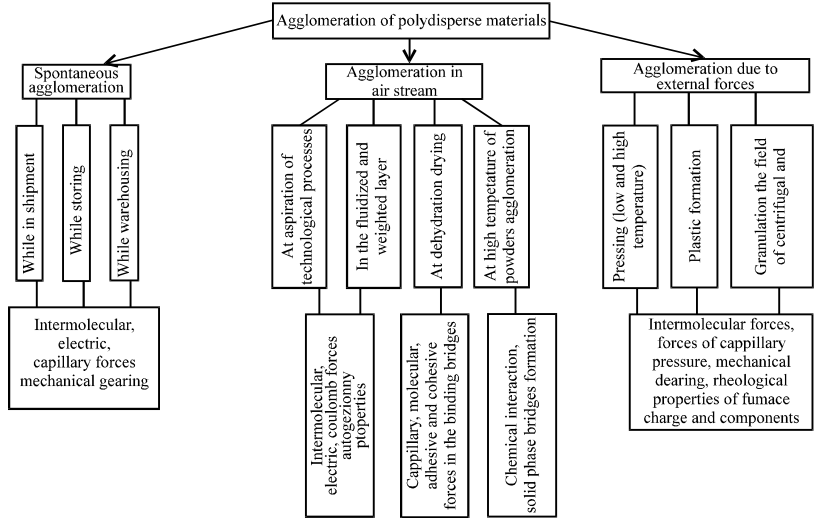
Agglomeration of polydisperse materials

Spontaneous agglomeration

While in shipment

While storing

While warehousing

Intermolecular, electric, capillary forces mechanical gearing

Agglomeration in air stream

At aspiration of technological processes

In the fluidized and weighted layer

At dehydration drying

At high tempetature of powders agglomeration

Intermolecular, electric, coulomb forces autogezionny ptoperties

Cappillary, molecular, adhesive and cohesive forces in the binding bridges

Chemical interaction, solid phase bridges formation

Agglomeration due to external forces

Pressing (low and high temperature)

Plastic formation

Granulation the field of centrifugal and

Intermolecular forces, forces of cappillary pressure, mechanical dearing, rheological properties of fumace charge and components